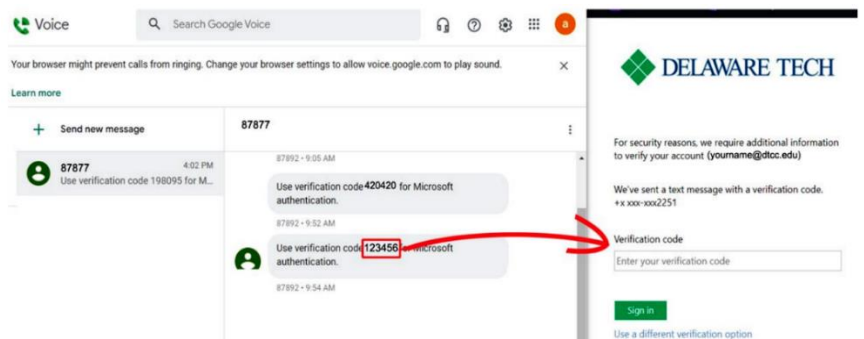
Voice

Search Google Voice

a

Your browser might prevent calls from ringing. Change your browser settings to allow voice.google.com to play sound.

Learn more

Send new message

87877 4:02 PM
Use verification code 198095 for M...

87877

87892 • 9:05 AM

Use verification code 420420 for Microsoft authentication.

87892 • 9:52 AM

Use verification code 123456 for Microsoft authentication.

87892 • 9:54 AM

DELAWARE TECH

For security reasons, we require additional information to verify your account (yourname@dtcc.edu)

We've sent a text message with a verification code. +x xxx-xxx2251

Verification code

Enter your verification code

Sign in

Use a different verification option